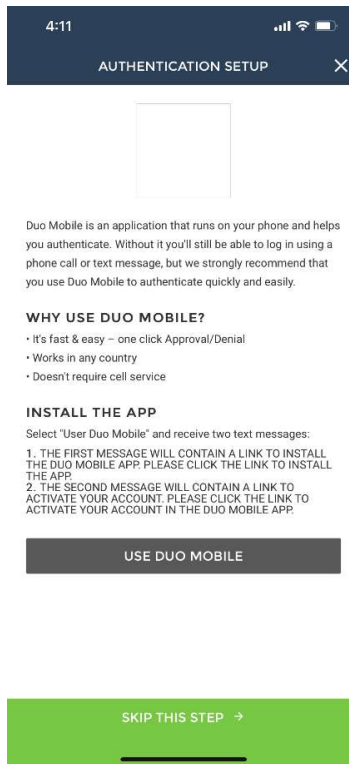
4:11

AUTHENTICATION SETUP

Duo Mobile is an application that runs on your phone and helps you authenticate. Without it you'll still be able to log in using a phone call or text message, but we strongly recommend that you use Duo Mobile to authenticate quickly and easily.

WHY USE DUO MOBILE?

• It's fast & easy – one click Approval/Denial
• Works in any country
• Doesn't require cell service

INSTALL THE APP

Select "User Duo Mobile" and receive two text messages:

1. THE FIRST MESSAGE WILL CONTAIN A LINK TO INSTALL THE DUO MOBILE APP. PLEASE CLICK THE LINK TO INSTALL THE APP.
2. THE SECOND MESSAGE WILL CONTAIN A LINK TO ACTIVATE YOUR ACCOUNT. PLEASE CLICK THE LINK TO ACTIVATE YOUR ACCOUNT IN THE DUO MOBILE APP.

USE DUO MOBILE

SKIP THIS STEP →